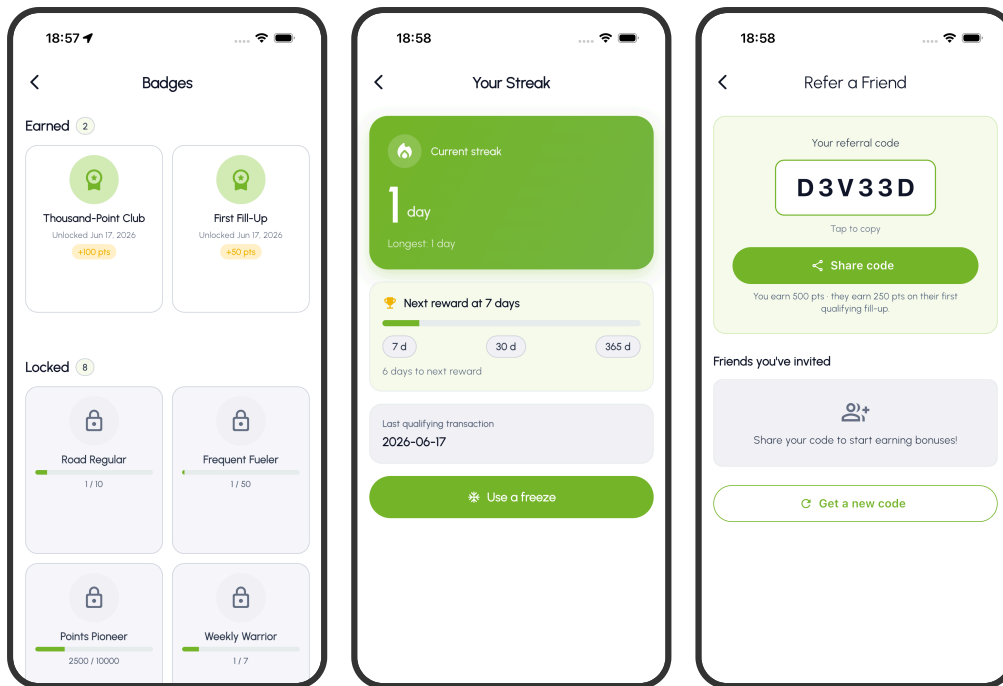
18:57

Badges

Earned 2

Thousand-Point Club
Unlocked Jun 17, 2026
+100 pts

First Fill-Up
Unlocked Jun 17, 2026
+50 pts

Locked 8

Road Regular
1 / 10

Frequent Fueler
1 / 50

Points Pioneer
2500 / 10000

Weekly Warrior
1 / 7

18:58

Your Streak

Current streak
1 day
Longest: 1 day

Next reward at 7 days
7 d
30 d
365 d
6 days to next reward

Last qualifying transaction
2026-06-17

Use a freeze

18:58

Refer a Friend

Your referral code
D3V33D
Tap to copy

Share code

You earn 500 pts · they earn 250 pts on their first qualifying fill-up.

Friends you've invited

Share your code to start earning bonuses!

Get a new code